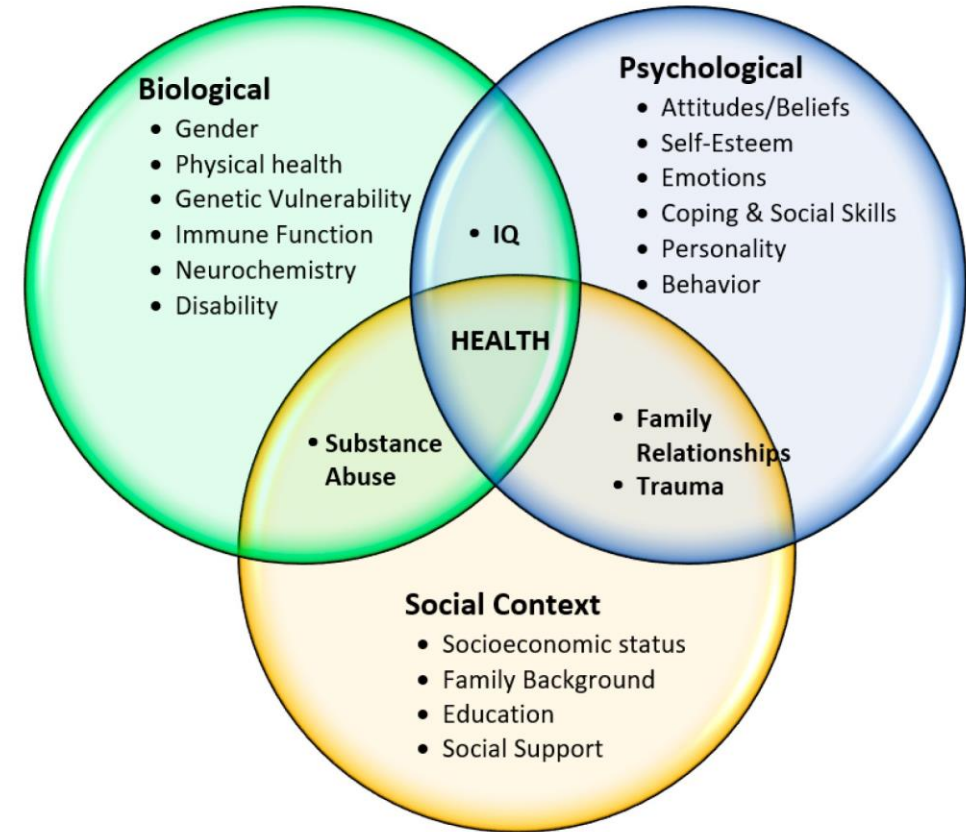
Biological
- Gender
- Physical health
- Genetic Vulnerability
- Immune Function
- Neurochemistry
- Disability

Psychological
- Attitudes/Beliefs
- Self-Esteem
- Emotions
- Coping & Social Skills
- Personality
- Behavior

- IQ

HEALTH

- Substance Abuse

- Family Relationships
- Trauma

Social Context
- Socioeconomic status
- Family Background
- Education
- Social Support